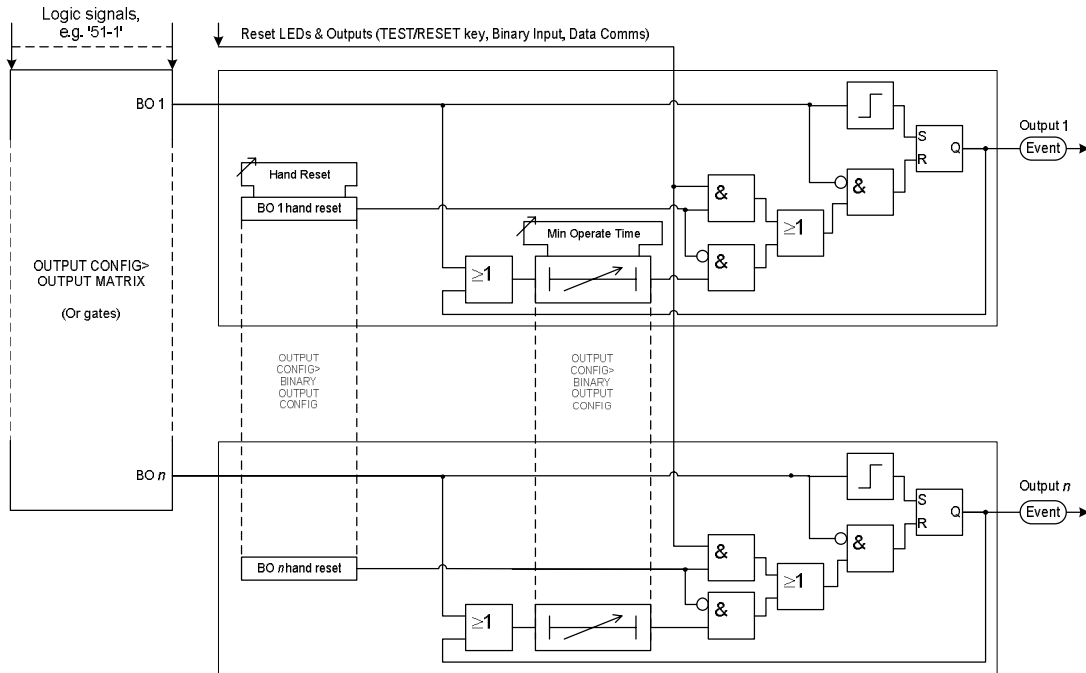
Logic signals, e.g. '51-1'

Reset LEDs & Outputs (TEST/RESET key, Binary Input, Data Comms)

BO 1

Output 1

Event

S

R

Q

&

&

&

$\geq1$

$\geq1$

Hand Reset

BO 1 hand reset

Min Operate Time

OUTPUT CONFIG> OUTPUT MATRIX

(Or gates)

OUTPUT CONFIG> BINARY OUTPUT CONFIG

OUTPUT CONFIG> BINARY OUTPUT CONFIG

BO *n*

Output *n*

Event

S

R

Q

&

&

&

$\geq1$

$\geq1$

BO *n* hand reset